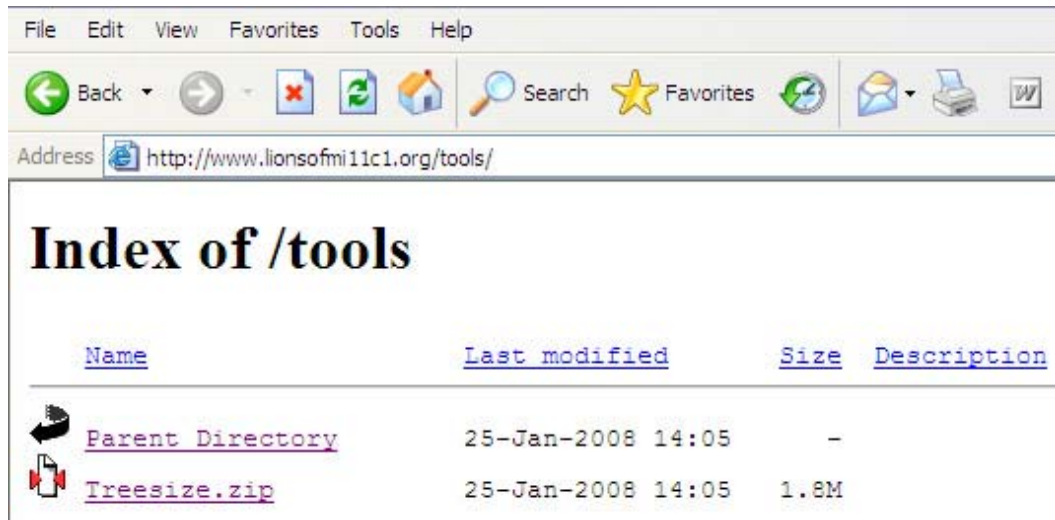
File Edit View Favorites Tools Help

Back Search Favorites

Address http://www.lionsofmi11c1.org/tools/

Index of /tools

| Name | Last modified | Size | Description |
|---|---|---|---|
| Parent Directory | 25-Jan-2008 14:05 | - | |
| Treesize.zip | 25-Jan-2008 14:05 | 1.8M | |